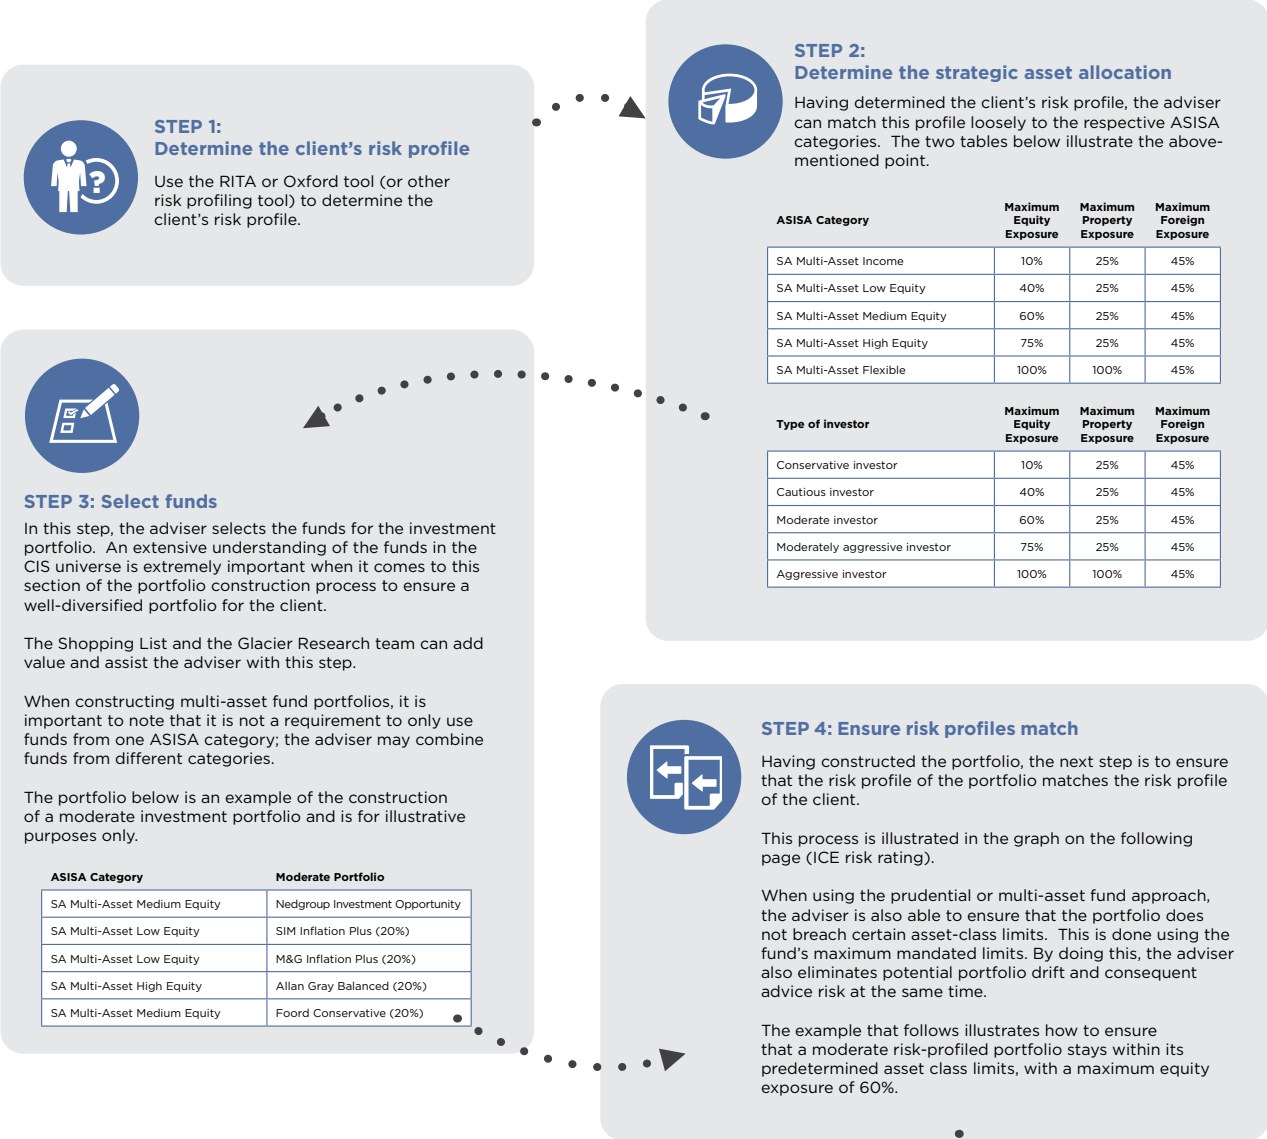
STEP 1:
Determine the client's risk profile

Use the RITA or Oxford tool (or other risk profiling tool) to determine the client's risk profile.

STEP 2:
Determine the strategic asset allocation

Having determined the client's risk profile, the adviser can match this profile loosely to the respective ASISA categories. The two tables below illustrate the above-mentioned point.

| ASISA Category | Maximum Equity Exposure | Maximum Property Exposure | Maximum Foreign Exposure |
|---|---|---|---|
| SA Multi-Asset Income | 10% | 25% | 45% |
| SA Multi-Asset Low Equity | 40% | 25% | 45% |
| SA Multi-Asset Medium Equity | 60% | 25% | 45% |
| SA Multi-Asset High Equity | 75% | 25% | 45% |
| SA Multi-Asset Flexible | 100% | 100% | 45% |

| Type of investor | Maximum Equity Exposure | Maximum Property Exposure | Maximum Foreign Exposure |
|---|---|---|---|
| Conservative investor | 10% | 25% | 45% |
| Cautious investor | 40% | 25% | 45% |
| Moderate investor | 60% | 25% | 45% |
| Moderately aggressive investor | 75% | 25% | 45% |
| Aggressive investor | 100% | 100% | 45% |

STEP 3: Select funds

In this step, the adviser selects the funds for the investment portfolio. An extensive understanding of the funds in the CIS universe is extremely important when it comes to this section of the portfolio construction process to ensure a well-diversified portfolio for the client.

The Shopping List and the Glacier Research team can add value and assist the adviser with this step.

When constructing multi-asset fund portfolios, it is important to note that it is not a requirement to only use funds from one ASISA category; the adviser may combine funds from different categories.

The portfolio below is an example of the construction of a moderate investment portfolio and is for illustrative purposes only.

| ASISA Category | Moderate Portfolio |
|---|---|
| SA Multi-Asset Medium Equity | Nedgroup Investment Opportunity |
| SA Multi-Asset Low Equity | SIM Inflation Plus (20%) |
| SA Multi-Asset Low Equity | M&G Inflation Plus (20%) |
| SA Multi-Asset High Equity | Allan Gray Balanced (20%) |
| SA Multi-Asset Medium Equity | Foord Conservative (20%) |

STEP 4: Ensure risk profiles match

Having constructed the portfolio, the next step is to ensure that the risk profile of the portfolio matches the risk profile of the client.

This process is illustrated in the graph on the following page (ICE risk rating).

When using the prudential or multi-asset fund approach, the adviser is also able to ensure that the portfolio does not breach certain asset-class limits. This is done using the fund's maximum mandated limits. By doing this, the adviser also eliminates potential portfolio drift and consequent advice risk at the same time.

The example that follows illustrates how to ensure that a moderate risk-profiled portfolio stays within its predetermined asset class limits, with a maximum equity exposure of 60%.